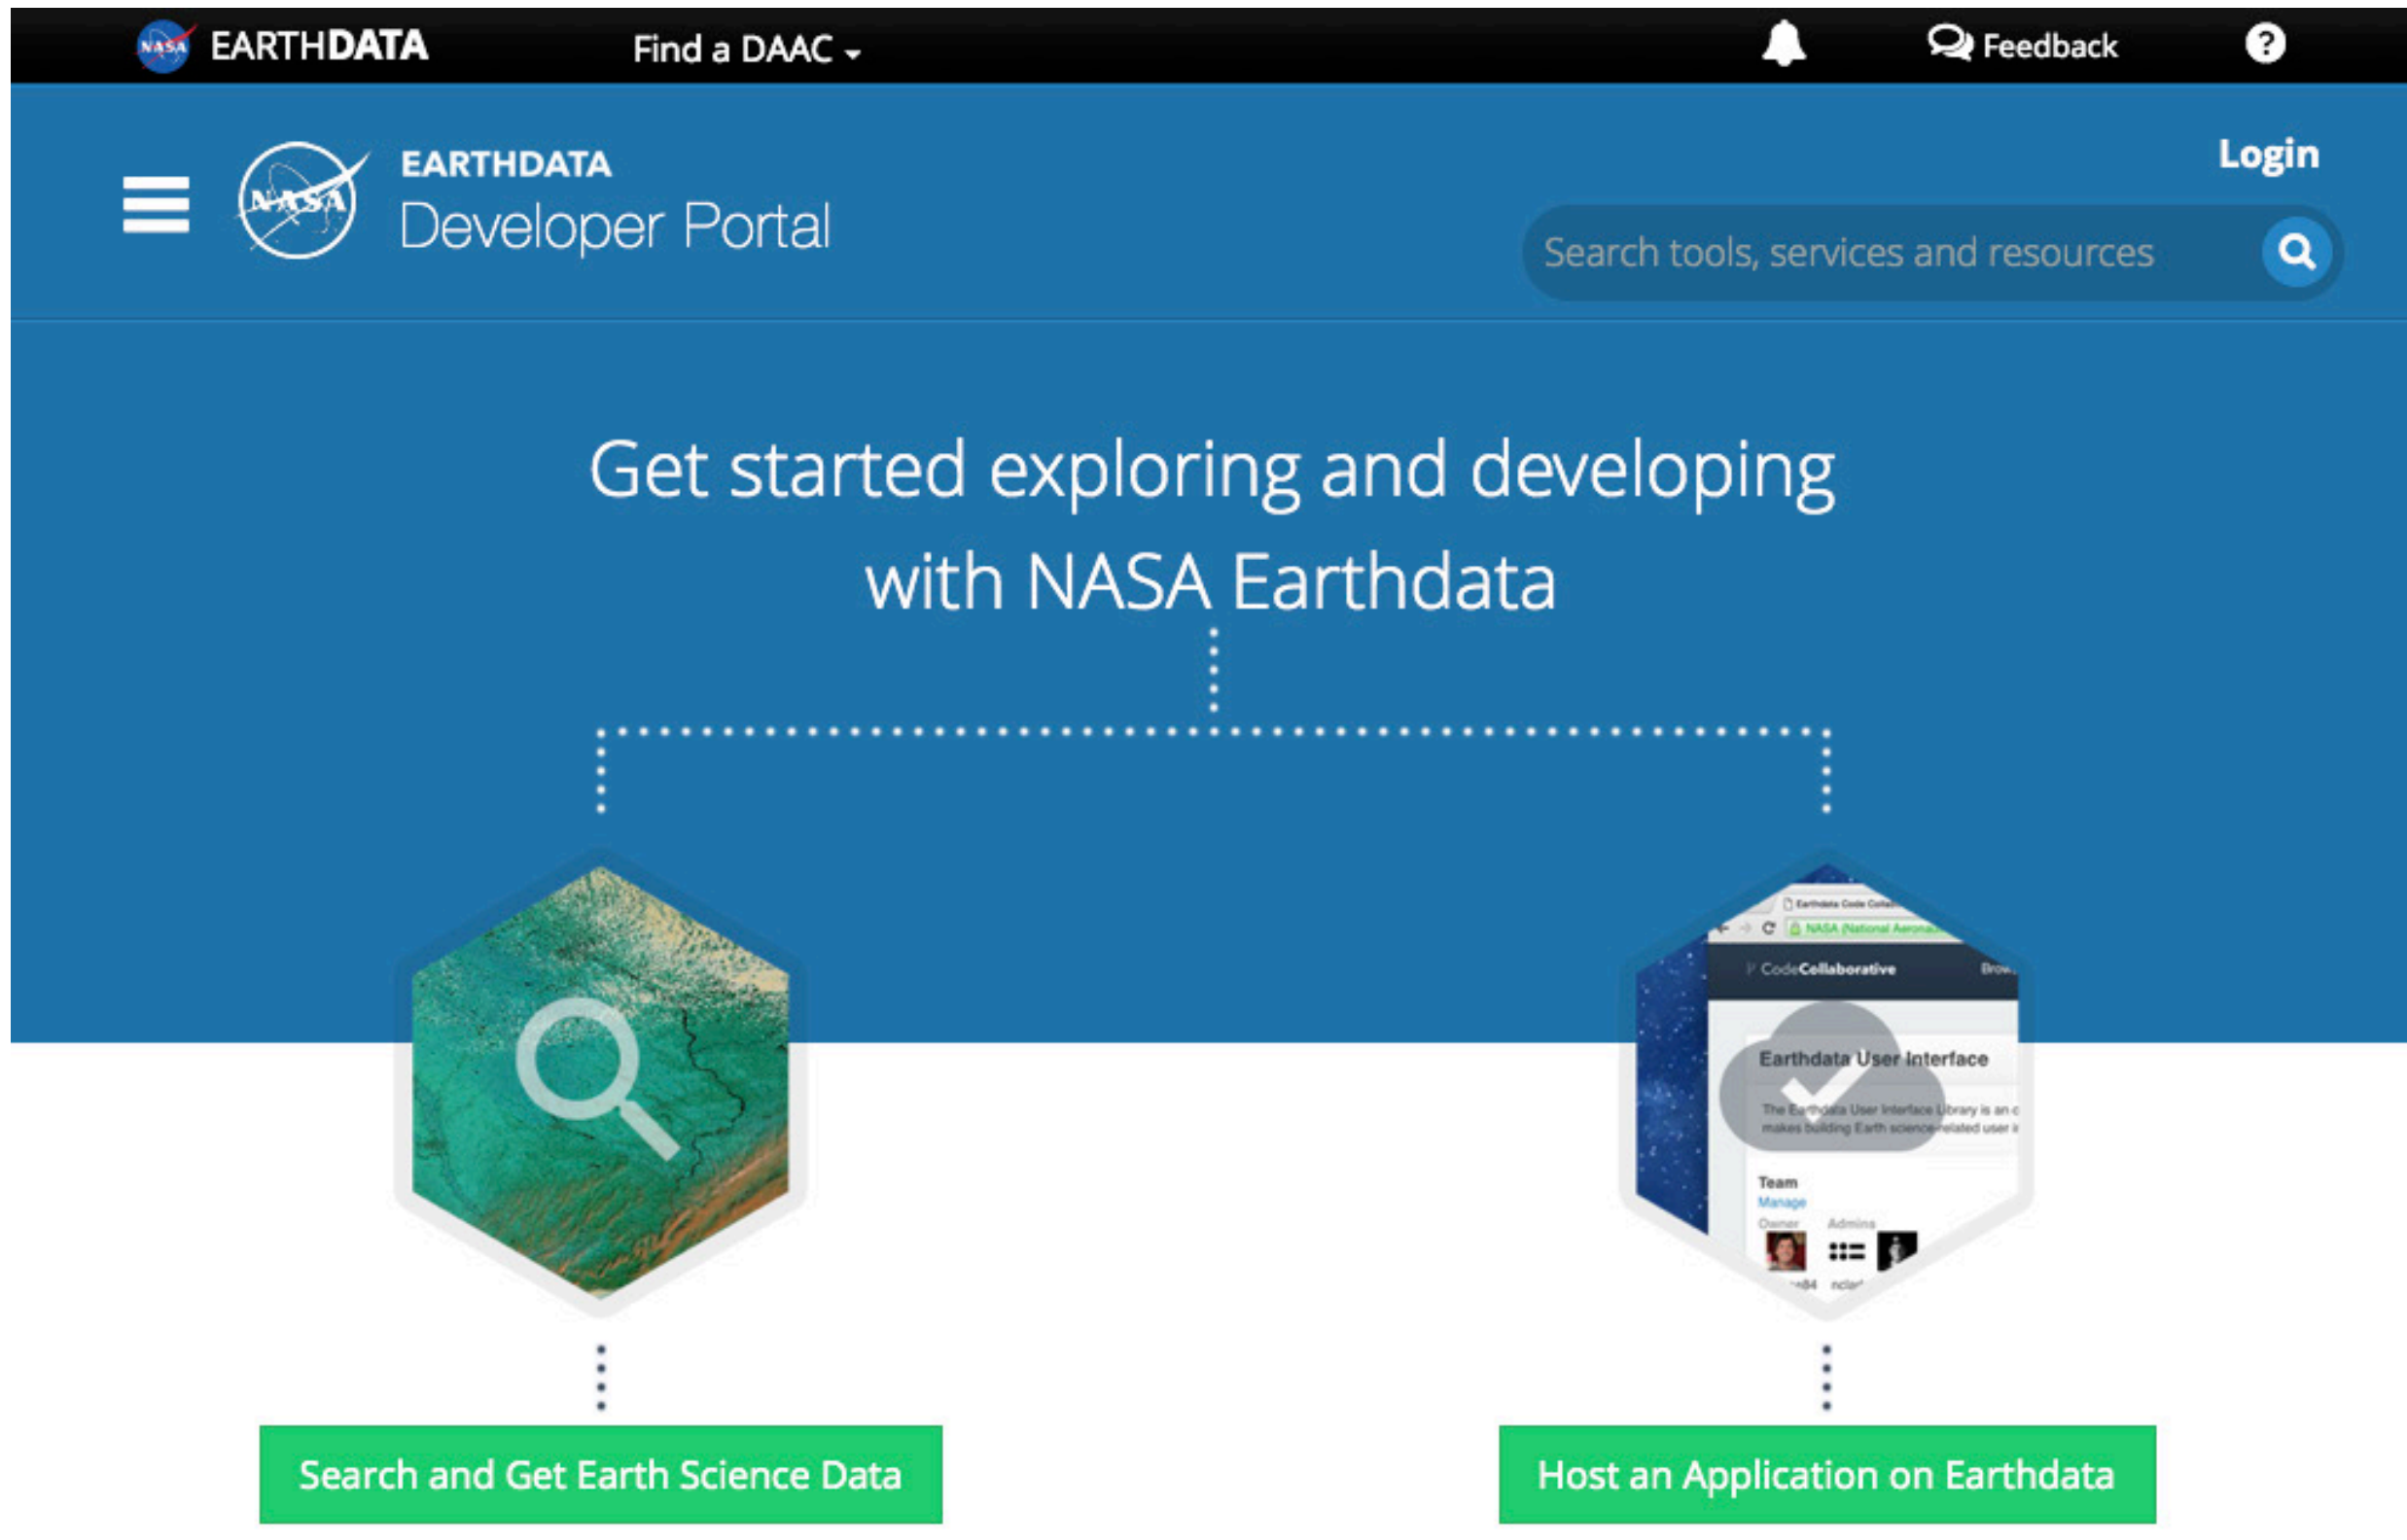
NASA EARTHDATA Find a DAAC Feedback ?

NASA EARTHDATA Developer Portal

Login

Search tools, services and resources

Get started exploring and developing with NASA Earthdata

Earthdata Code Colla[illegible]
NASA (National Aeronau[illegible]
CodeCollaborative Brow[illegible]
Earthdata User Interface
The Earthdata User Interface Library is an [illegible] makes building Earth science-related user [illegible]
Team
Manage
Owner Admins

Search and Get Earth Science Data

Host an Application on Earthdata